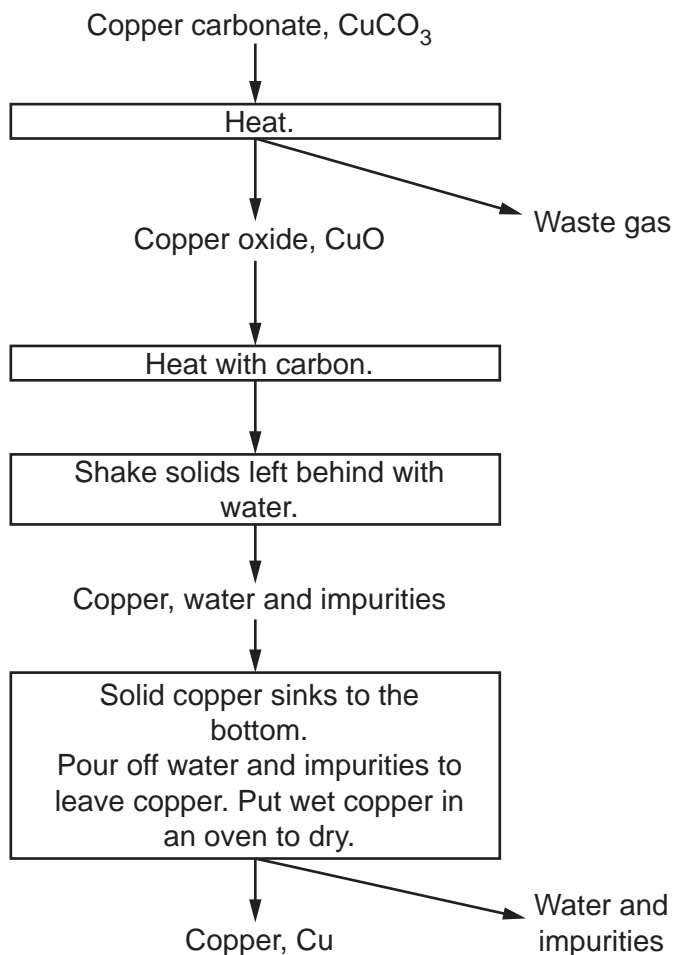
Copper carbonate, $CuCO_3$

Heat.

Waste gas

Copper oxide, CuO

Heat with carbon.

Shake solids left behind with water.

Copper, water and impurities

Solid copper sinks to the bottom.
Pour off water and impurities to leave copper. Put wet copper in an oven to dry.

Copper, Cu

Water and impurities